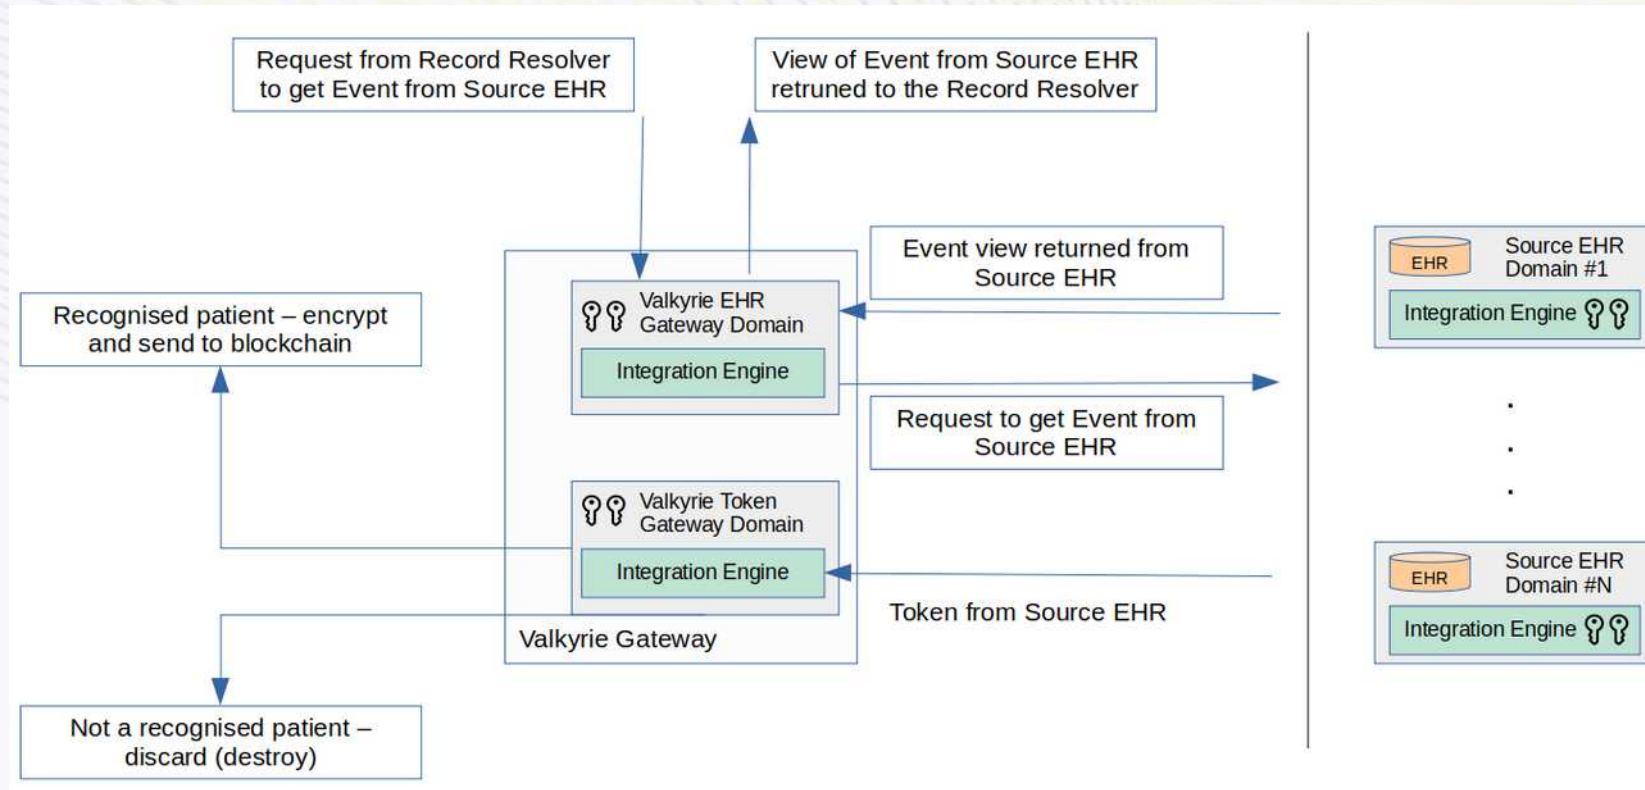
Request from Record Resolver to get Event from Source EHR

View of Event from Source EHR retruned to the Record Resolver

Event view returned from Source EHR

Recognised patient – encrypt and send to blockchain

Valkyrie EHR Gateway Domain

Integration Engine

Request to get Event from Source EHR

Valkyrie Token Gateway Domain

Integration Engine

Token from Source EHR

Valkyrie Gateway

Not a recognised patient – discard (destroy)

EHR

Source EHR Domain #1

Integration Engine

.
.
.

EHR

Source EHR Domain #N

Integration Engine